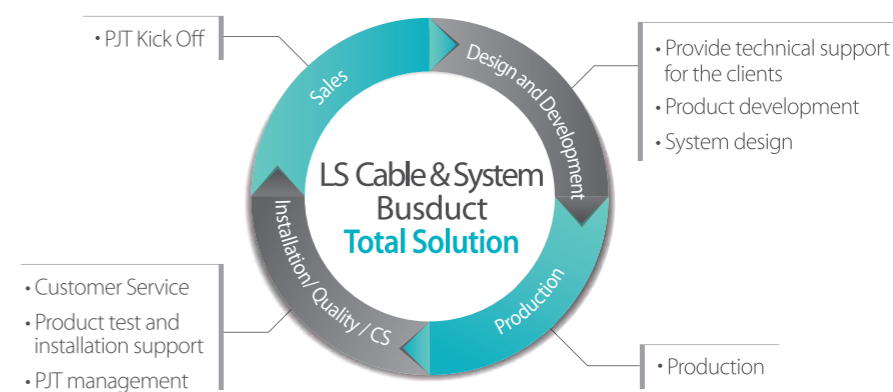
• PJT Kick Off

Sales

Design and Development

• Provide technical support for the clients
• Product development
• System design

LS Cable & System
Busduct
Total Solution

Installation / Quality / CS

Production

• Customer Service
• Product test and installation support
• PJT management

• Production